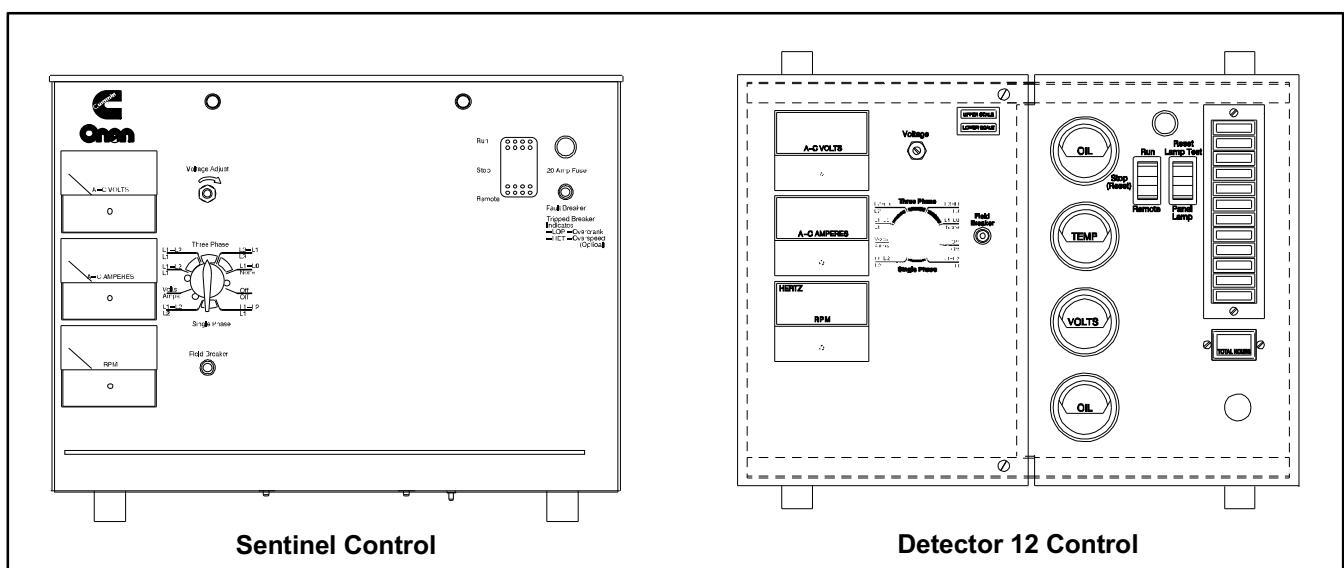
Cummins
Onan

A–C VOLTS

Voltage Adjust

A–C AMPERES

Three Phase

L1–L2
L3
L1–L3
L3
Volts
Amps
L1–L2
L3

L3–L1
L3
L1–L0
None
Off
Off
L1–L2
L1

Single Phase

RPM

Field Breaker

Run
Stop
Remote

20 Amp Fuse

Fault Breaker
Tripped Breaker Indicators
—LOP —Overcrank
—HET —Overspeed (Optional)

Sentinel Control

UPPER SCALE
LOWER SCALE

A–C VOLTS

Voltage

A–C AMPERES

Three Phase

Field Breaker

Single Phase

HERTZ
RPM

OIL

TEMP

VOLTS

OIL

Run
Stop (Reset)
Remote

Reset Lamp Test
Panel Lamp

TOTAL HOURS

Detector 12 Control